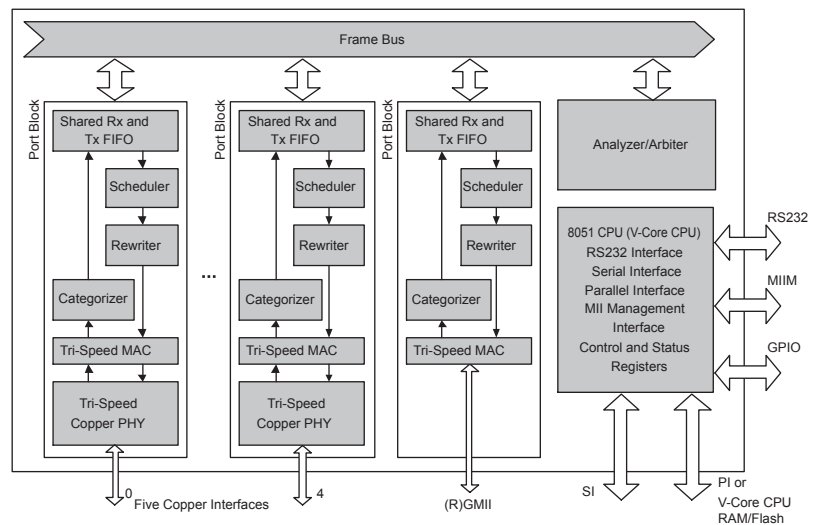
Frame Bus

Port Block
Shared Rx and Tx FIFO
Scheduler
Rewriter
Categorizer
Tri-Speed MAC
Tri-Speed Copper PHY

...

Port Block
Shared Rx and Tx FIFO
Scheduler
Rewriter
Categorizer
Tri-Speed MAC
Tri-Speed Copper PHY

Port Block
Shared Rx and Tx FIFO
Scheduler
Rewriter
Categorizer
Tri-Speed MAC

Analyzer/Arbiter

8051 CPU (V-Core CPU)
RS232 Interface
Serial Interface
Parallel Interface
MII Management Interface
Control and Status Registers

RS232
MIIM
GPIO

0
Five Copper Interfaces
4
(R)GMII
SI
PI or V-Core CPU RAM/Flash